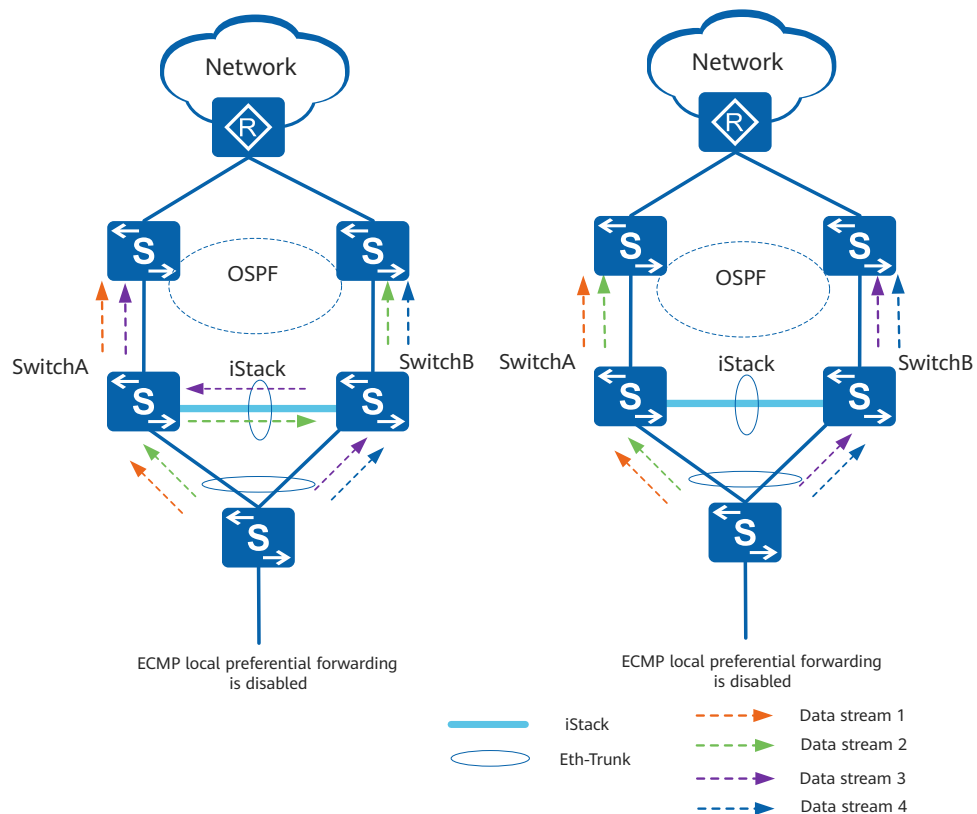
Network

R

S

S

OSPF

SwitchA

SwitchB

iStack

S

S

S

ECMP local preferential forwarding is disabled

Network

R

S

S

OSPF

SwitchA

SwitchB

iStack

S

S

S

ECMP local preferential forwarding is disabled

iStack

Eth-Trunk

Data stream 1

Data stream 2

Data stream 3

Data stream 4